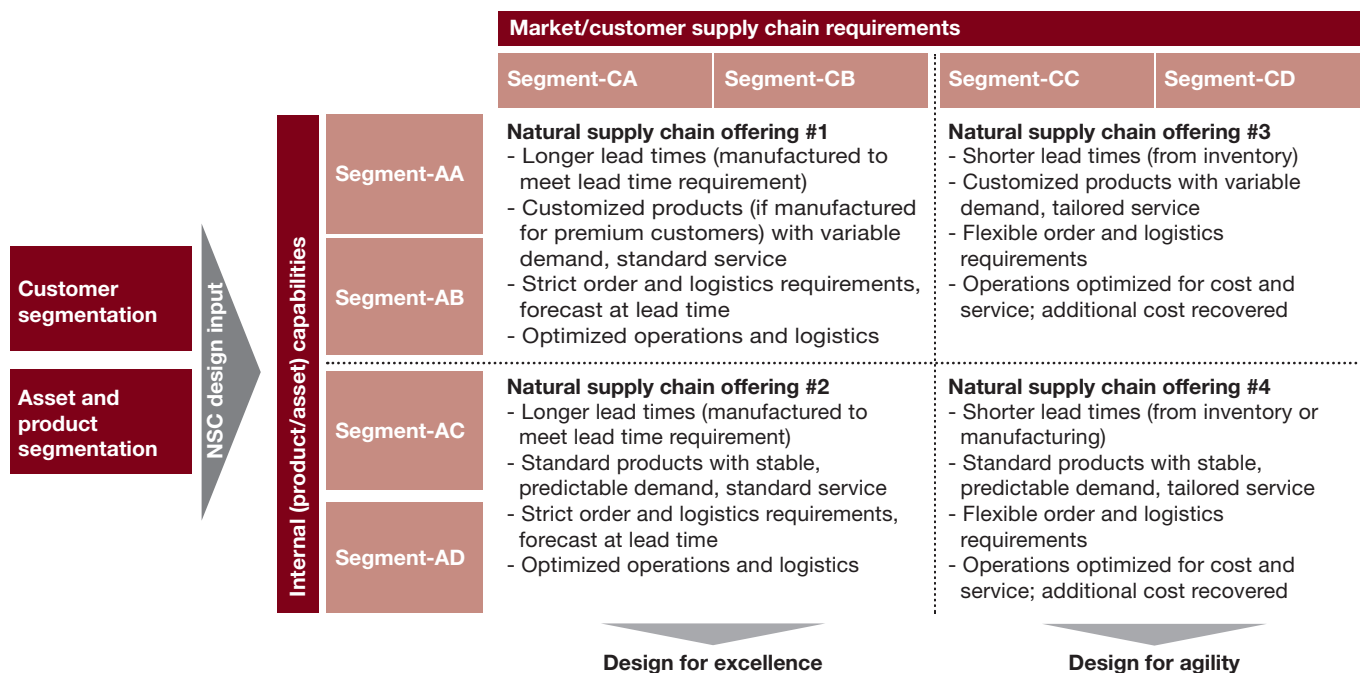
Market/customer supply chain requirements

Segment-CA

Segment-CB

Segment-CC

Segment-CD

Customer segmentation

Asset and product segmentation

NSC design input

Internal (product/asset) capabilities

Segment-AA

Segment-AB

Segment-AC

Segment-AD

Natural supply chain offering #1
- Longer lead times (manufactured to meet lead time requirement)
- Customized products (if manufactured for premium customers) with variable demand, standard service
- Strict order and logistics requirements, forecast at lead time
- Optimized operations and logistics

Natural supply chain offering #3
- Shorter lead times (from inventory)
- Customized products with variable demand, tailored service
- Flexible order and logistics requirements
- Operations optimized for cost and service; additional cost recovered

Natural supply chain offering #2
- Longer lead times (manufactured to meet lead time requirement)
- Standard products with stable, predictable demand, standard service
- Strict order and logistics requirements, forecast at lead time
- Optimized operations and logistics

Natural supply chain offering #4
- Shorter lead times (from inventory or manufacturing)
- Standard products with stable, predictable demand, tailored service
- Flexible order and logistics requirements
- Operations optimized for cost and service; additional cost recovered

Design for excellence

Design for agility